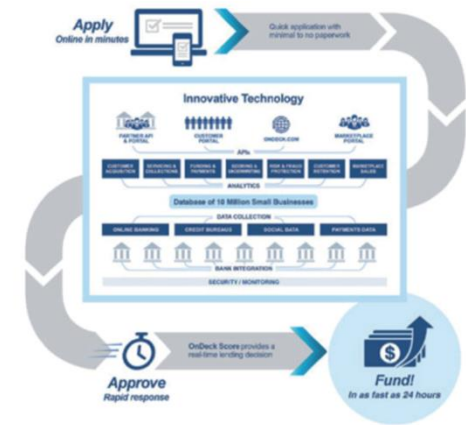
Apply
Online in minutes

Quick application with minimal to no paperwork

Innovative Technology

PARTNER API & PORTAL
CUSTOMER PORTAL
ONDECK.COM
MARKETPLACE PORTAL

APIs

CUSTOMER ACQUISITION
SERVICING & COLLECTIONS
FUNDING & PAYMENTS
SCORING & UNDERWRITING
RISK & FRAUD PROTECTION
CUSTOMER RETENTION
MARKETPLACE SALES

ANALYTICS

Database of 10 Million Small Businesses

DATA COLLECTION

ONLINE BANKING
CREDIT BUREAUS
SOCIAL DATA
PAYMENTS DATA

BANK INTEGRATION

SECURITY / MONITORING

OnDeck Score provides a real-time lending decision

Approve
Rapid response

Fund!
In as fast as 24 hours